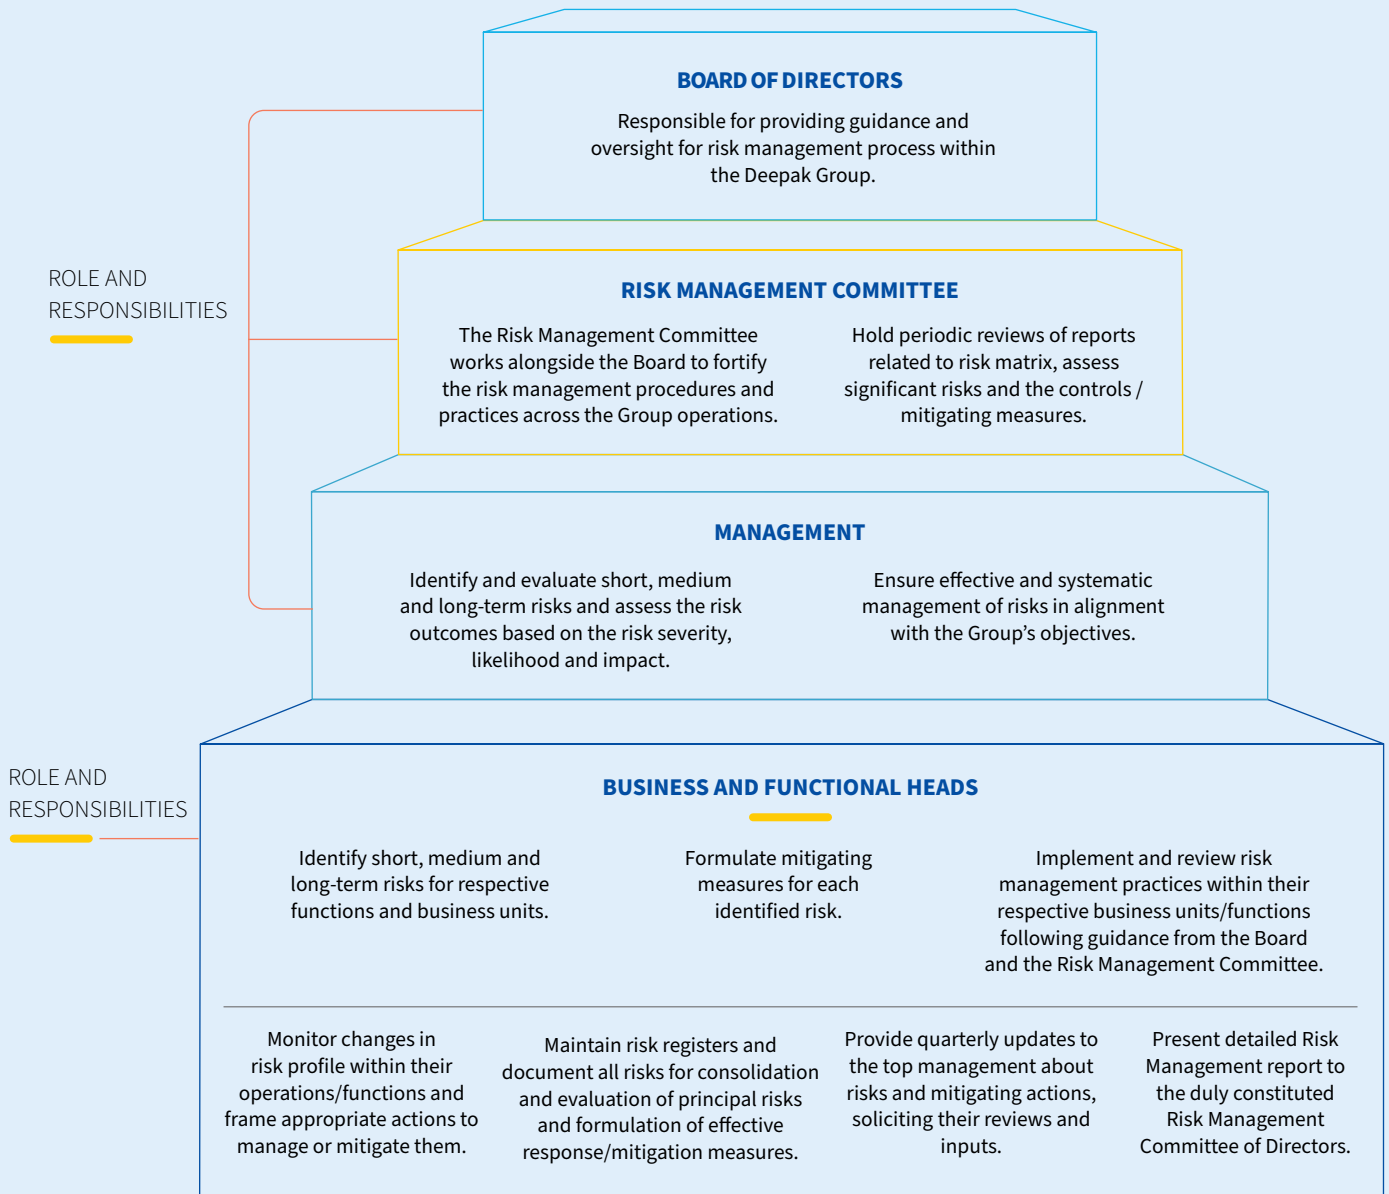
ROLE AND RESPONSIBILITIES

BOARD OF DIRECTORS

Responsible for providing guidance and oversight for risk management process within the Deepak Group.

RISK MANAGEMENT COMMITTEE

The Risk Management Committee works alongside the Board to fortify the risk management procedures and practices across the Group operations.

Hold periodic reviews of reports related to risk matrix, assess significant risks and the controls / mitigating measures.

MANAGEMENT

Identify and evaluate short, medium and long-term risks and assess the risk outcomes based on the risk severity, likelihood and impact.

Ensure effective and systematic management of risks in alignment with the Group's objectives.

ROLE AND RESPONSIBILITIES

BUSINESS AND FUNCTIONAL HEADS

Identify short, medium and long-term risks for respective functions and business units.

Formulate mitigating measures for each identified risk.

Implement and review risk management practices within their respective business units/functions following guidance from the Board and the Risk Management Committee.

Monitor changes in risk profile within their operations/functions and frame appropriate actions to manage or mitigate them.

Maintain risk registers and document all risks for consolidation and evaluation of principal risks and formulation of effective response/mitigation measures.

Provide quarterly updates to the top management about risks and mitigating actions, soliciting their reviews and inputs.

Present detailed Risk Management report to the duly constituted Risk Management Committee of Directors.